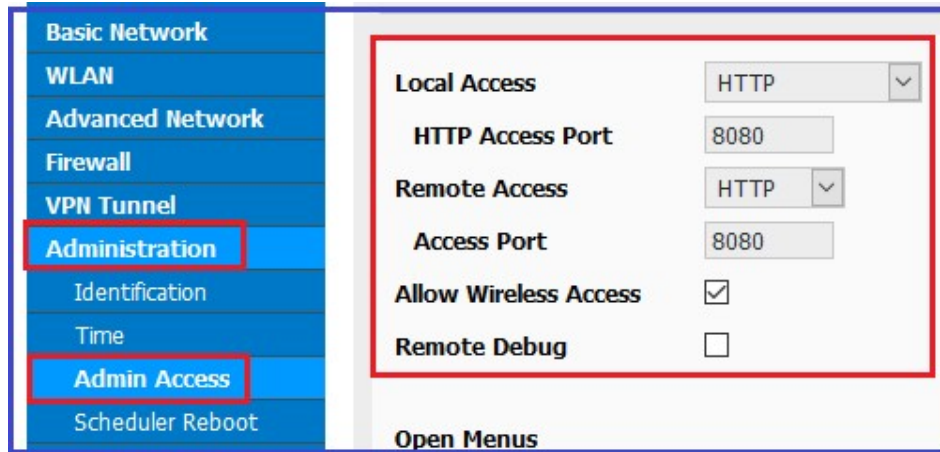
Basic Network
WLAN
Advanced Network
Firewall
VPN Tunnel
Administration
Identification
Time
Admin Access
Scheduler Reboot

Local Access HTTP
HTTP Access Port 8080
Remote Access HTTP
Access Port 8080
Allow Wireless Access ☑
Remote Debug ☐

Open Menus